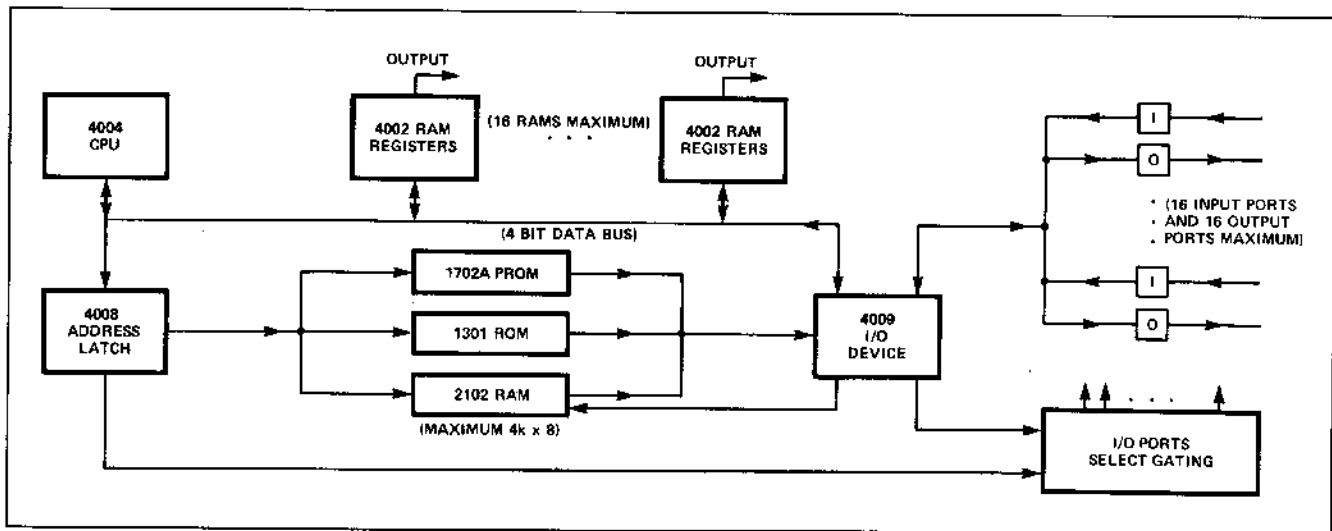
OUTPUT

OUTPUT

4004 CPU

4002 RAM REGISTERS

(16 RAMS MAXIMUM) . . .

4002 RAM REGISTERS

I

O

(16 INPUT PORTS AND 16 OUTPUT PORTS MAXIMUM)

(4 BIT DATA BUS)

1702A PROM

4008 ADDRESS LATCH

1301 ROM

4009 I/O DEVICE

I

O

2102 RAM

(MAXIMUM 4k x 8)

. . .

I/O PORTS SELECT GATING